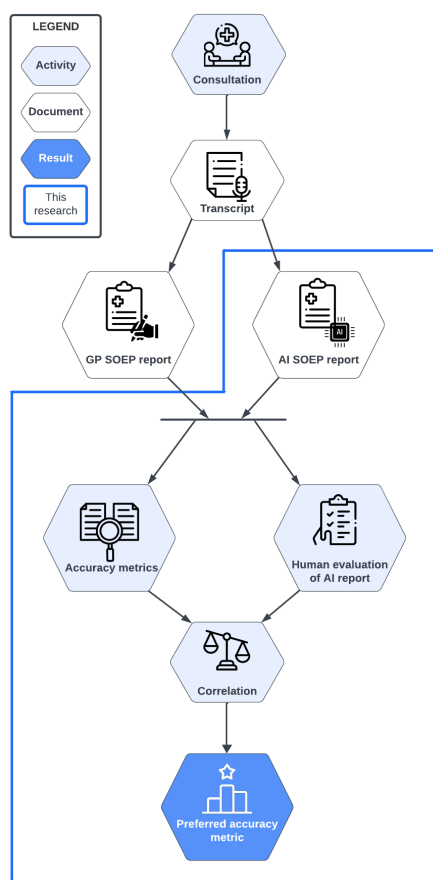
LEGEND

Activity

Document

Result

This research

Consultation

Transcript

GP SOEP report

AI SOEP report

AI

Accuracy metrics

Human evaluation of AI report

Correlation

Preferred accuracy metric